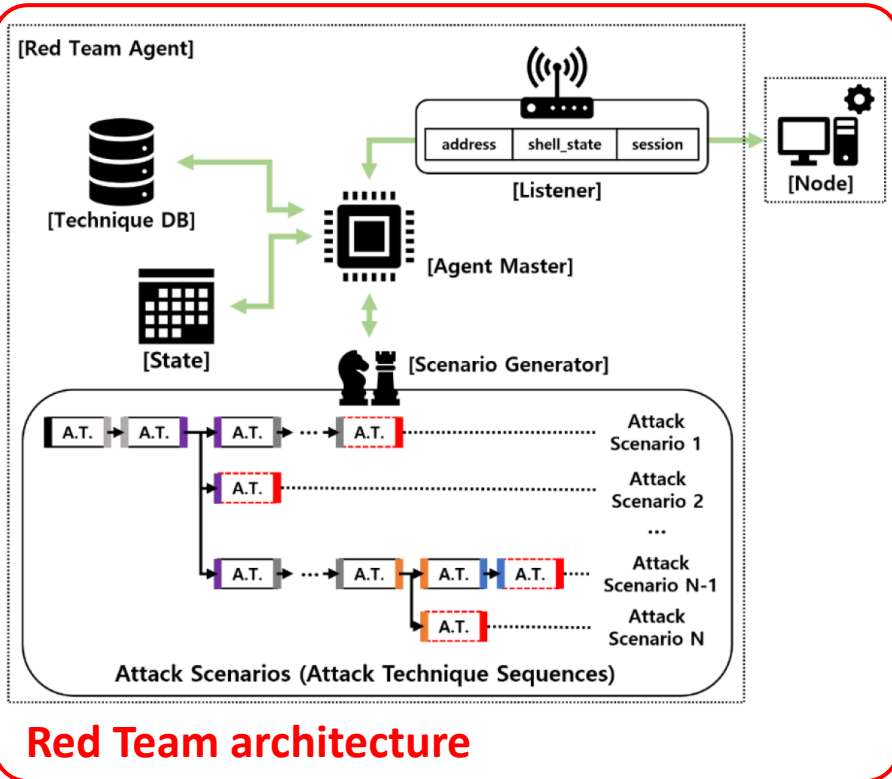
[Red Team Agent]

| address | shell_state | session |
|---|---|---|

[Listener]

[Node]

[Technique DB]

[Agent Master]

[State]

[Scenario Generator]

A.T. A.T. A.T. ··· A.T. Attack Scenario 1

A.T. Attack Scenario 2

···

A.T. ··· A.T. A.T. A.T. Attack Scenario N-1

A.T. Attack Scenario N

Attack Scenarios (Attack Technique Sequences)

Red Team architecture